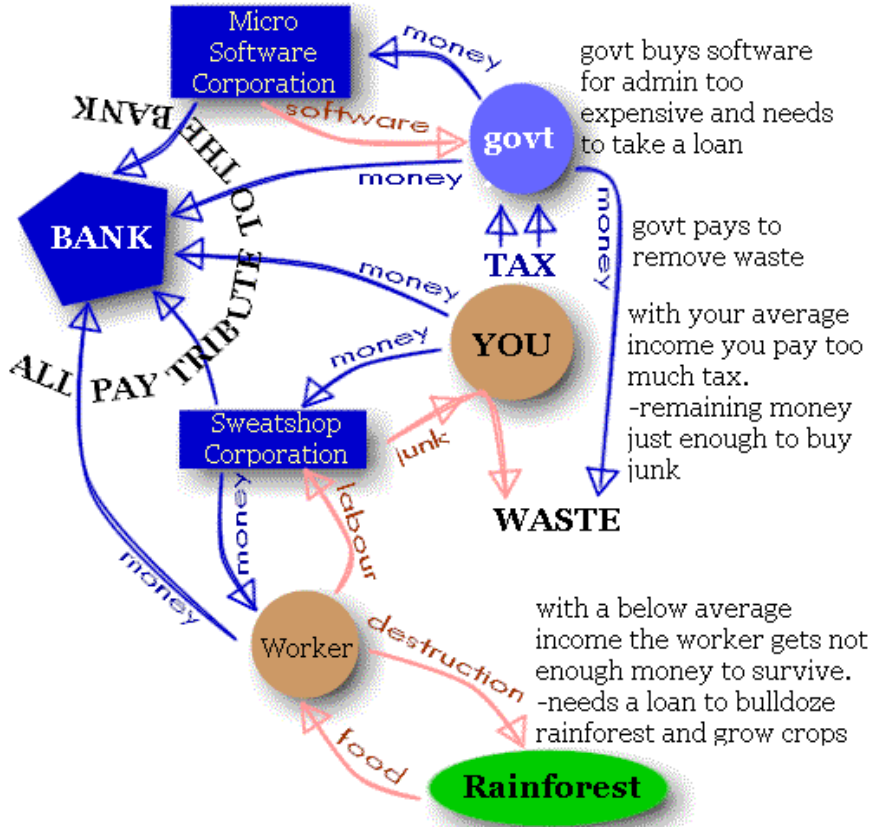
Micro Software Corporation

money

software

govt

govt buys software for admin too expensive and needs to take a loan

THE BANK

money

BANK

ALL PAY TRIBUTE TO

TAX

money

govt pays to remove waste

money

YOU

with your average income you pay too much tax.
-remaining money just enough to buy junk

money

Sweatshop Corporation

junk

WASTE

money

labour

money

Worker

destruction

with a below average income the worker gets not enough money to survive.
-needs a loan to bulldoze rainforest and grow crops

food

Rainforest